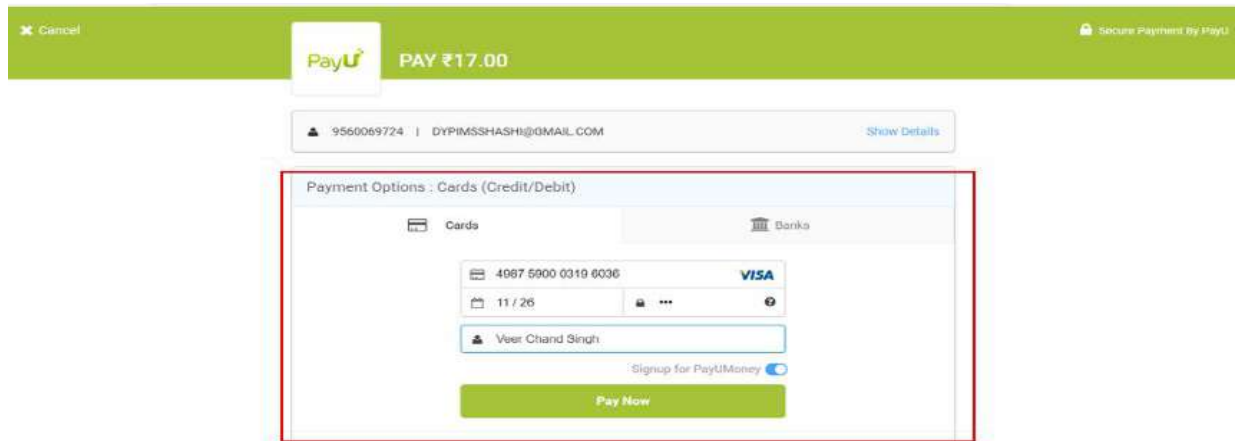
Cancel

PayU

PAY ₹17.00

Secure Payment By PayU

9560069724 | DYPIMSSHASHI@GMAIL.COM

Show Details

Payment Options : Cards (Credit/Debit)

Cards

Banks

4087 5900 0319 6036

VISA

11 / 26

•••

Veer Chand Singh

Signup for PayUMoney

Pay Now